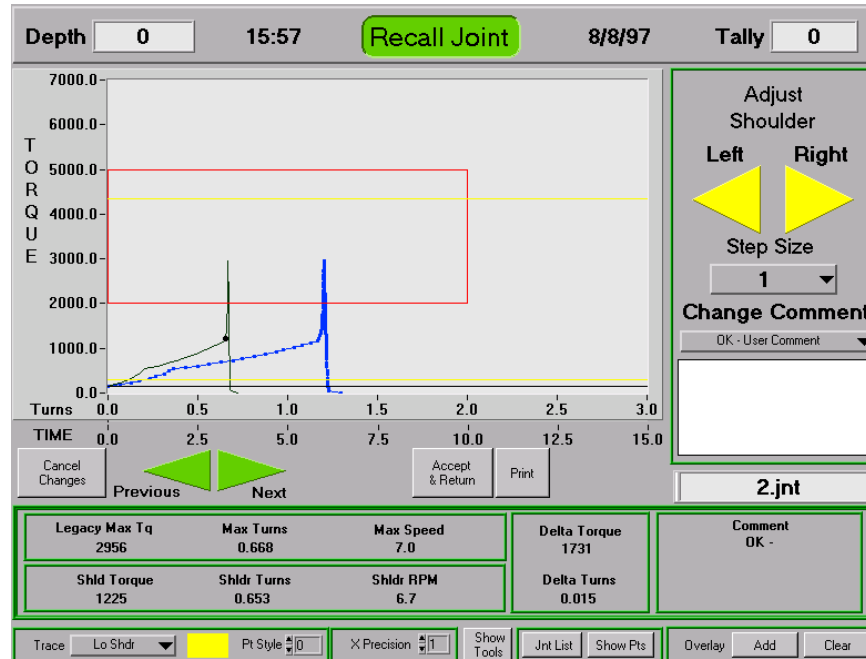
Depth 0 15:57 Recall Joint 8/8/97 Tally 0

TORQUE

7000.0
6000.0
5000.0
4000.0
3000.0
2000.0
1000.0
0.0

Turns 0.0 0.5 1.0 1.5 2.0 2.5 3.0

TIME 0.0 2.5 5.0 7.5 10.0 12.5 15.0

Adjust Shoulder

Left Right

Step Size

1

Change Comment

OK - User Comment

Cancel Changes

Previous

Next

Accept & Return

Print

2.jnt

| Legacy Max Tq | Max Turns | Max Speed |
|---|---|---|
| 2956 | 0.668 | 7.0 |
| Shld Torque | Shldr Turns | Shldr RPM |
| 1225 | 0.653 | 6.7 |

Delta Torque
1731

Delta Turns
0.015

Comment
OK -

Trace Lo Shdr Pt Style 0 X Precision 1 Show Tools Jnt List Show Pts Overlay Add Clear